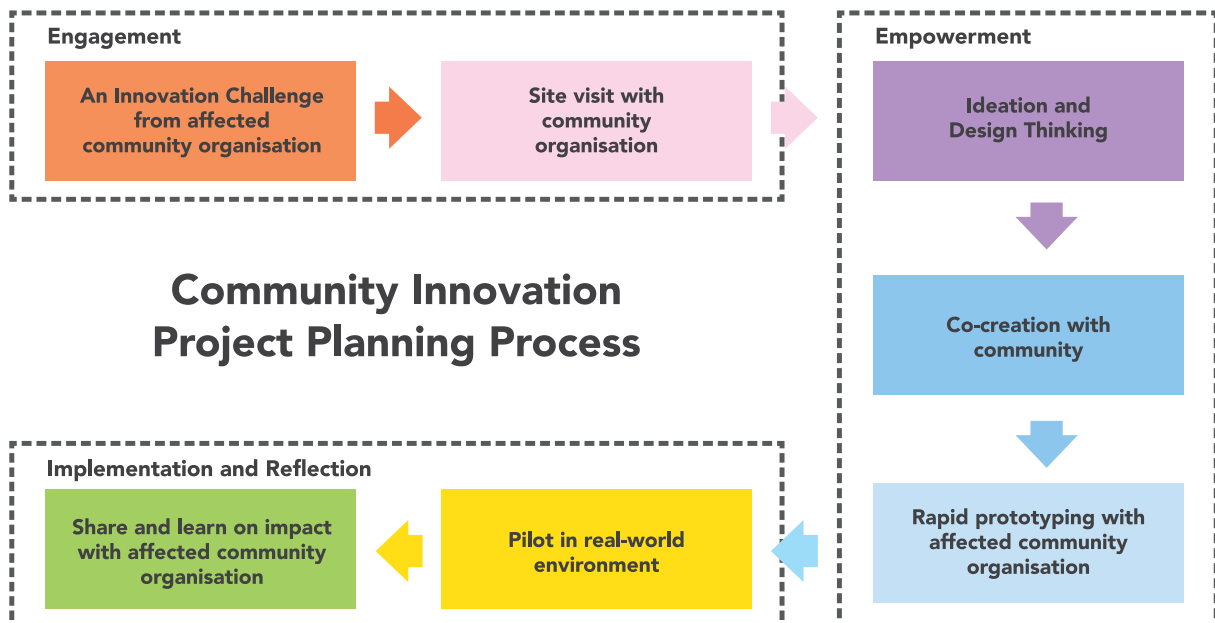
Engagement

An Innovation Challenge from affected community organisation

Site visit with community organisation

Empowerment

Ideation and Design Thinking

Co-creation with community

Rapid prototyping with affected community organisation

Community Innovation Project Planning Process

Implementation and Reflection

Share and learn on impact with affected community organisation

Pilot in real-world environment